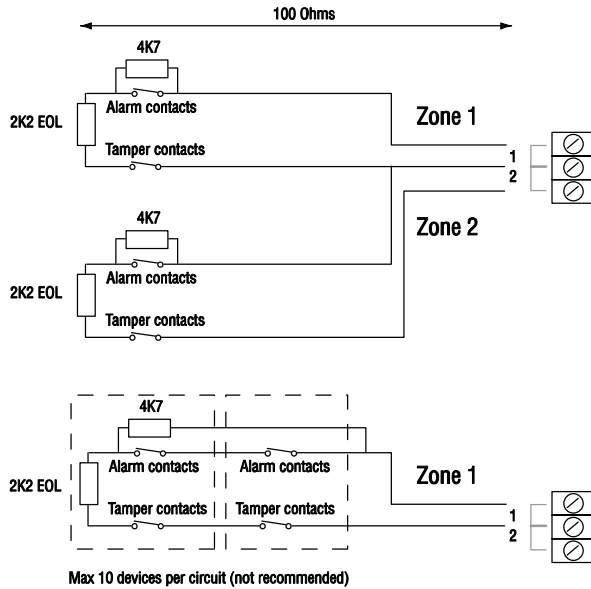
100 Ohms

4K7
Alarm contacts
2K2 EOL
Tamper contacts
Zone 1
1
2

4K7
Zone 2
Alarm contacts
2K2 EOL
Tamper contacts

4K7
Alarm contacts
Alarm contacts
2K2 EOL
Zone 1
Tamper contacts
Tamper contacts
1
2

Max 10 devices per circuit (not recommended)